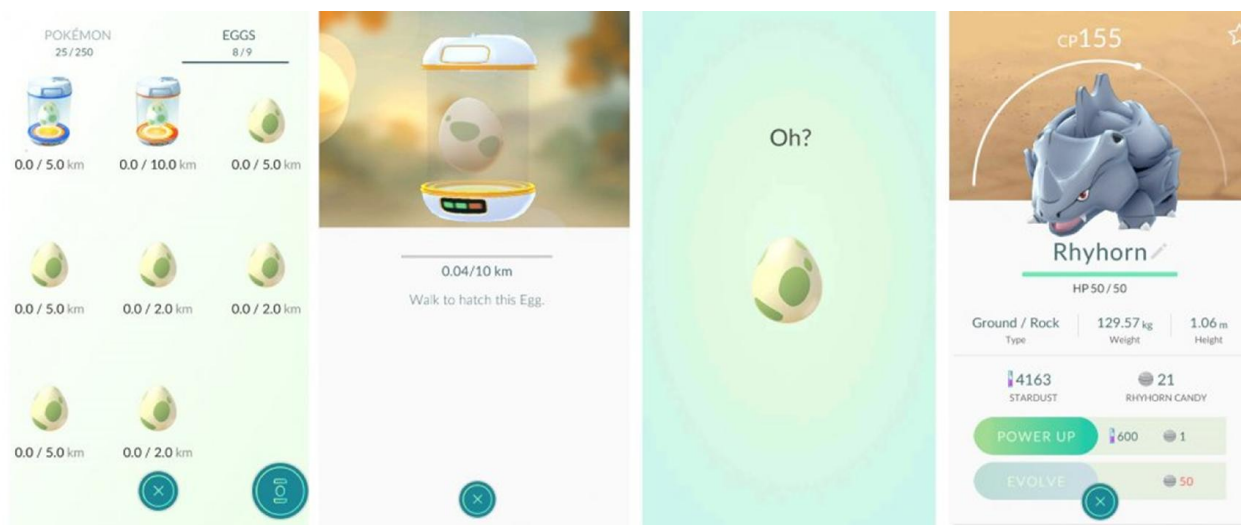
POKÉMON
25/250

EGGS
8/9

0.0 / 5.0 km
0.0 / 10.0 km
0.0 / 5.0 km

0.0 / 5.0 km
0.0 / 2.0 km
0.0 / 2.0 km

0.0 / 5.0 km
0.0 / 2.0 km

0.04/10 km

Walk to hatch this Egg.

Oh?

CP155

Rhyhorn

HP 50 / 50

| Ground / Rock | 129.57 kg | 1.06 m |
|---|---|---|
| Type | Weight | Height |

4163
STARDUST

21
RHYHORN CANDY

POWER UP 600 1

EVOLVE 50